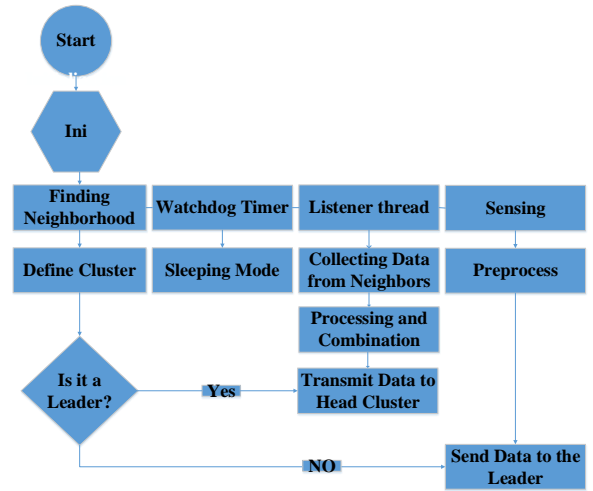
Start

Ini

Finding Neighborhood

Watchdog Timer

Listener thread

Sensing

Define Cluster

Sleeping Mode

Collecting Data from Neighbors

Preprocess

Processing and Combination

Is it a Leader?

Yes

Transmit Data to Head Cluster

NO

Send Data to the Leader